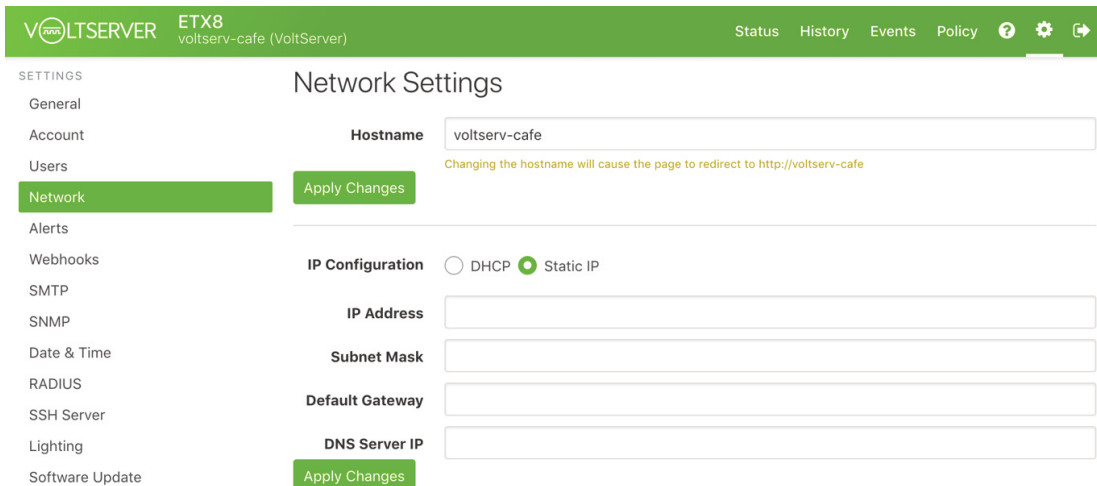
VOLTSERVER ETX8
voltserv-cafe (VoltServer)

Status History Events Policy

SETTINGS
General
Account
Users
Network
Alerts
Webhooks
SMTP
SNMP
Date & Time
RADIUS
SSH Server
Lighting
Software Update

Network Settings

Hostname voltserv-cafe

Changing the hostname will cause the page to redirect to http://voltserv-cafe

Apply Changes

IP Configuration DHCP Static IP

IP Address

Subnet Mask

Default Gateway

DNS Server IP

Apply Changes